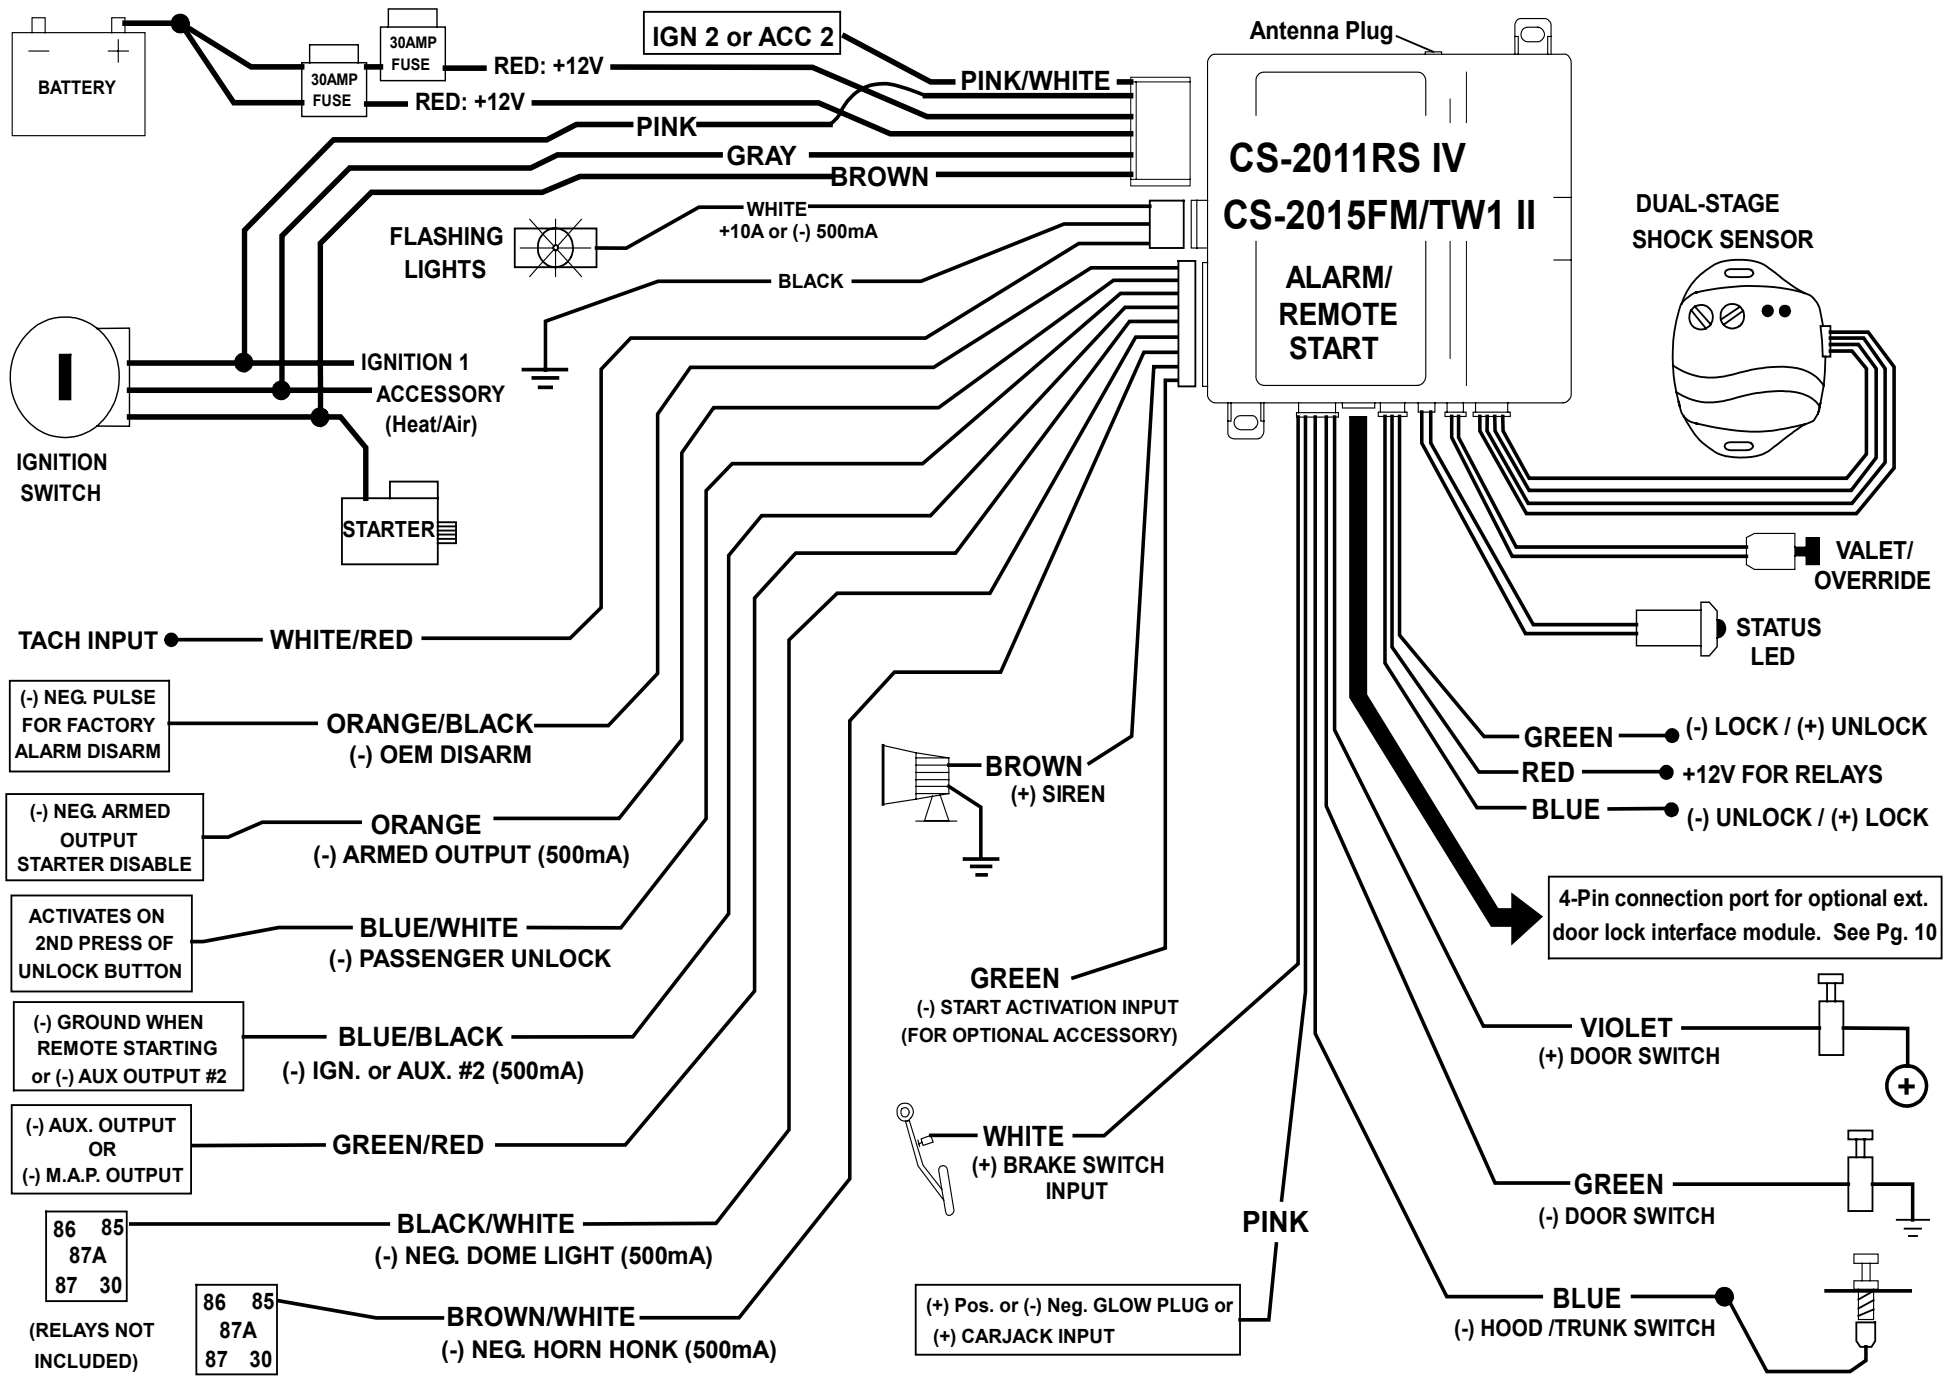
BATTERY

30AMP FUSE

30AMP FUSE

RED: +12V

RED: +12V

IGN 2 or ACC 2

PINK/WHITE

Antenna Plug

PINK

GRAY

BROWN

CS-2011RS IV

CS-2015FM/TW1 II

ALARM/ REMOTE START

WHITE +10A or (-) 500mA

FLASHING LIGHTS

BLACK

DUAL-STAGE SHOCK SENSOR

IGNITION 1

ACCESSORY (Heat/Air)

IGNITION SWITCH

STARTER

VALET/ OVERRIDE

STATUS LED

TACH INPUT

WHITE/RED

(-) NEG. PULSE FOR FACTORY ALARM DISARM

ORANGE/BLACK (-) OEM DISARM

(-) NEG. ARMED OUTPUT STARTER DISABLE

ORANGE (-) ARMED OUTPUT (500mA)

ACTIVATES ON 2ND PRESS OF UNLOCK BUTTON

BLUE/WHITE (-) PASSENGER UNLOCK

(-) GROUND WHEN REMOTE STARTING or (-) AUX OUTPUT #2

BLUE/BLACK (-) IGN. or AUX. #2 (500mA)

(-) AUX. OUTPUT OR (-) M.A.P. OUTPUT

GREEN/RED

| 86 | 85 |
|---|---|
| 87A | |
| 87 | 30 |

BLACK/WHITE (-) NEG. DOME LIGHT (500mA)

(RELAYS NOT INCLUDED)

| 86 | 85 |
|---|---|
| 87A | |
| 87 | 30 |

BROWN/WHITE (-) NEG. HORN HONK (500mA)

BROWN (+) SIREN

GREEN (-) START ACTIVATION INPUT (FOR OPTIONAL ACCESSORY)

WHITE (+) BRAKE SWITCH INPUT

PINK

(+) Pos. or (-) Neg. GLOW PLUG or (+) CARJACK INPUT

GREEN (-) LOCK / (+) UNLOCK

RED +12V FOR RELAYS

BLUE (-) UNLOCK / (+) LOCK

4-Pin connection port for optional ext. door lock interface module. See Pg. 10

VIOLET (+) DOOR SWITCH

+

GREEN (-) DOOR SWITCH

BLUE (-) HOOD /TRUNK SWITCH